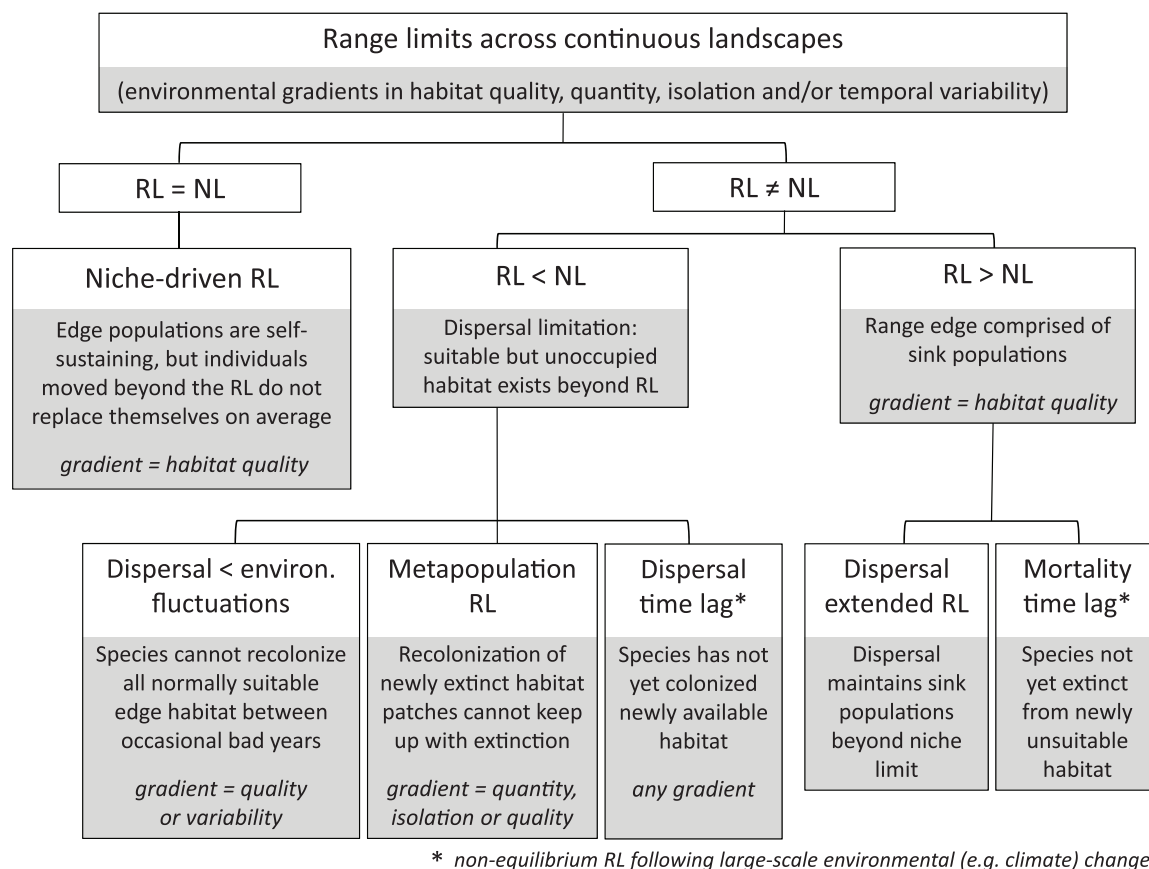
Range limits across continuous landscapes

(environmental gradients in habitat quality, quantity, isolation and/or temporal variability)

RL = NL

RL ≠ NL

Niche-driven RL

Edge populations are self-sustaining, but individuals moved beyond the RL do not replace themselves on average

*gradient = habitat quality*

RL < NL

Dispersal limitation: suitable but unoccupied habitat exists beyond RL

RL > NL

Range edge comprised of sink populations

*gradient = habitat quality*

Dispersal < environ. fluctuations

Species cannot recolonize all normally suitable edge habitat between occasional bad years

*gradient = quality or variability*

Metapopulation RL

Recolonization of newly extinct habitat patches cannot keep up with extinction

*gradient = quantity, isolation or quality*

Dispersal time lag*

Species has not yet colonized newly available habitat

*any gradient*

Dispersal extended RL

Dispersal maintains sink populations beyond niche limit

Mortality time lag*

Species not yet extinct from newly unsuitable habitat

* *non-equilibrium RL following large-scale environmental (e.g. climate) change*